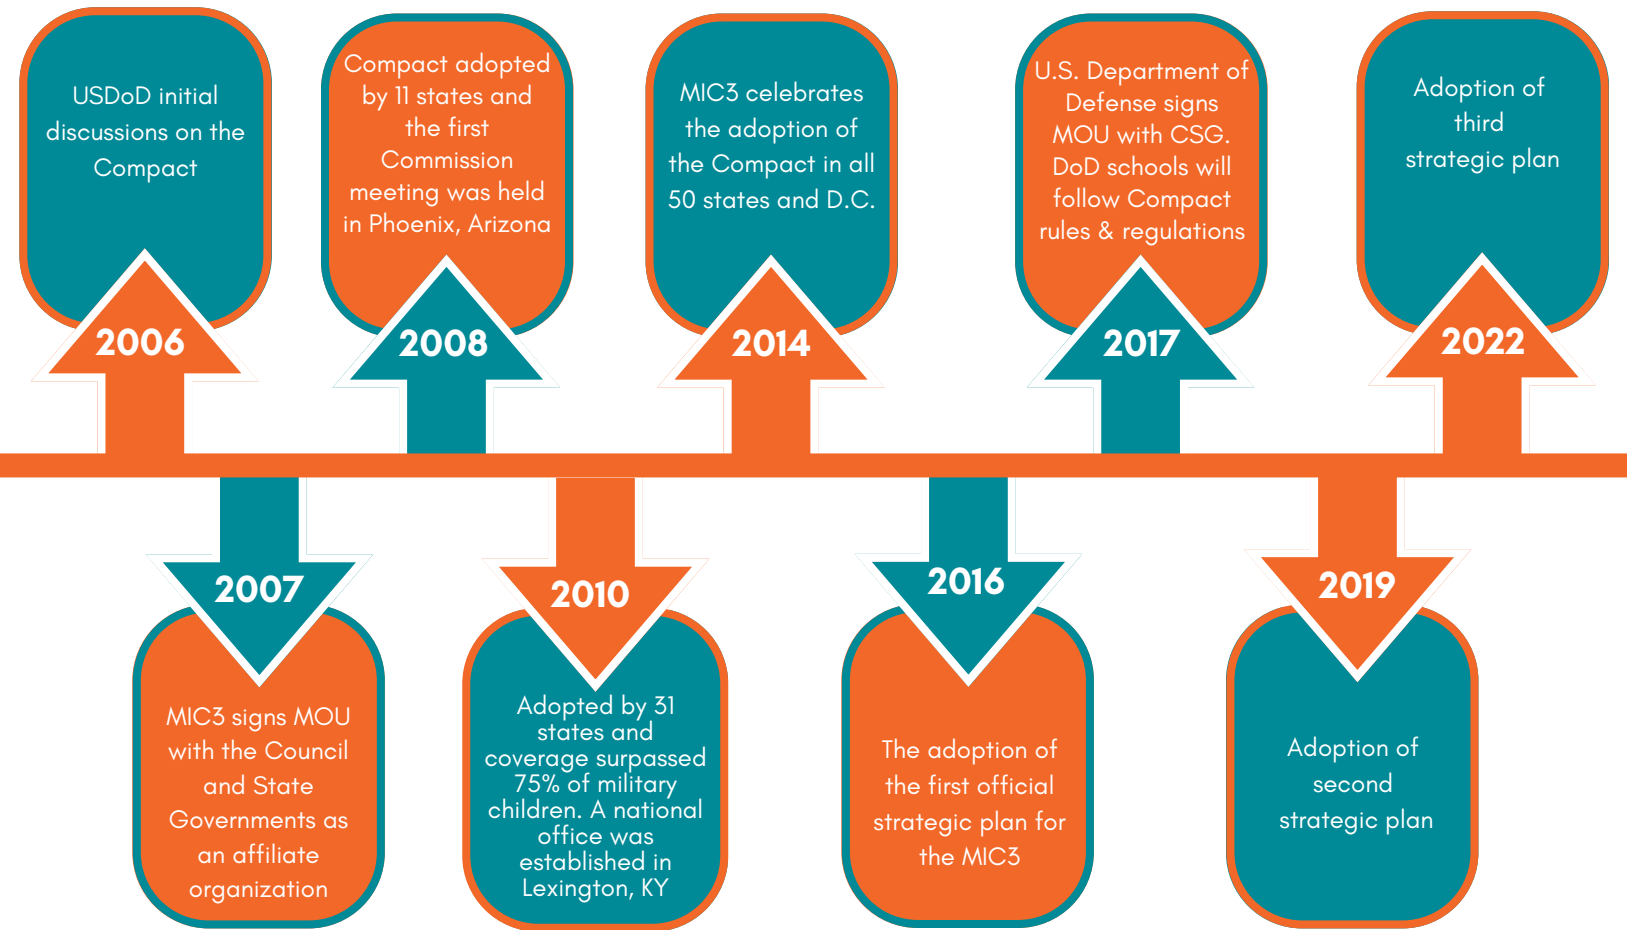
USDoD initial discussions on the Compact

2006

Compact adopted by 11 states and the first Commission meeting was held in Phoenix, Arizona

2008

MIC3 celebrates the adoption of the Compact in all 50 states and D.C.

2014

U.S. Department of Defense signs MOU with CSG. DoD schools will follow Compact rules & regulations

2017

Adoption of third strategic plan

2022

2007

MIC3 signs MOU with the Council and State Governments as an affiliate organization

2010

Adopted by 31 states and coverage surpassed 75% of military children. A national office was established in Lexington, KY

2016

The adoption of the first official strategic plan for the MIC3

2019

Adoption of second strategic plan